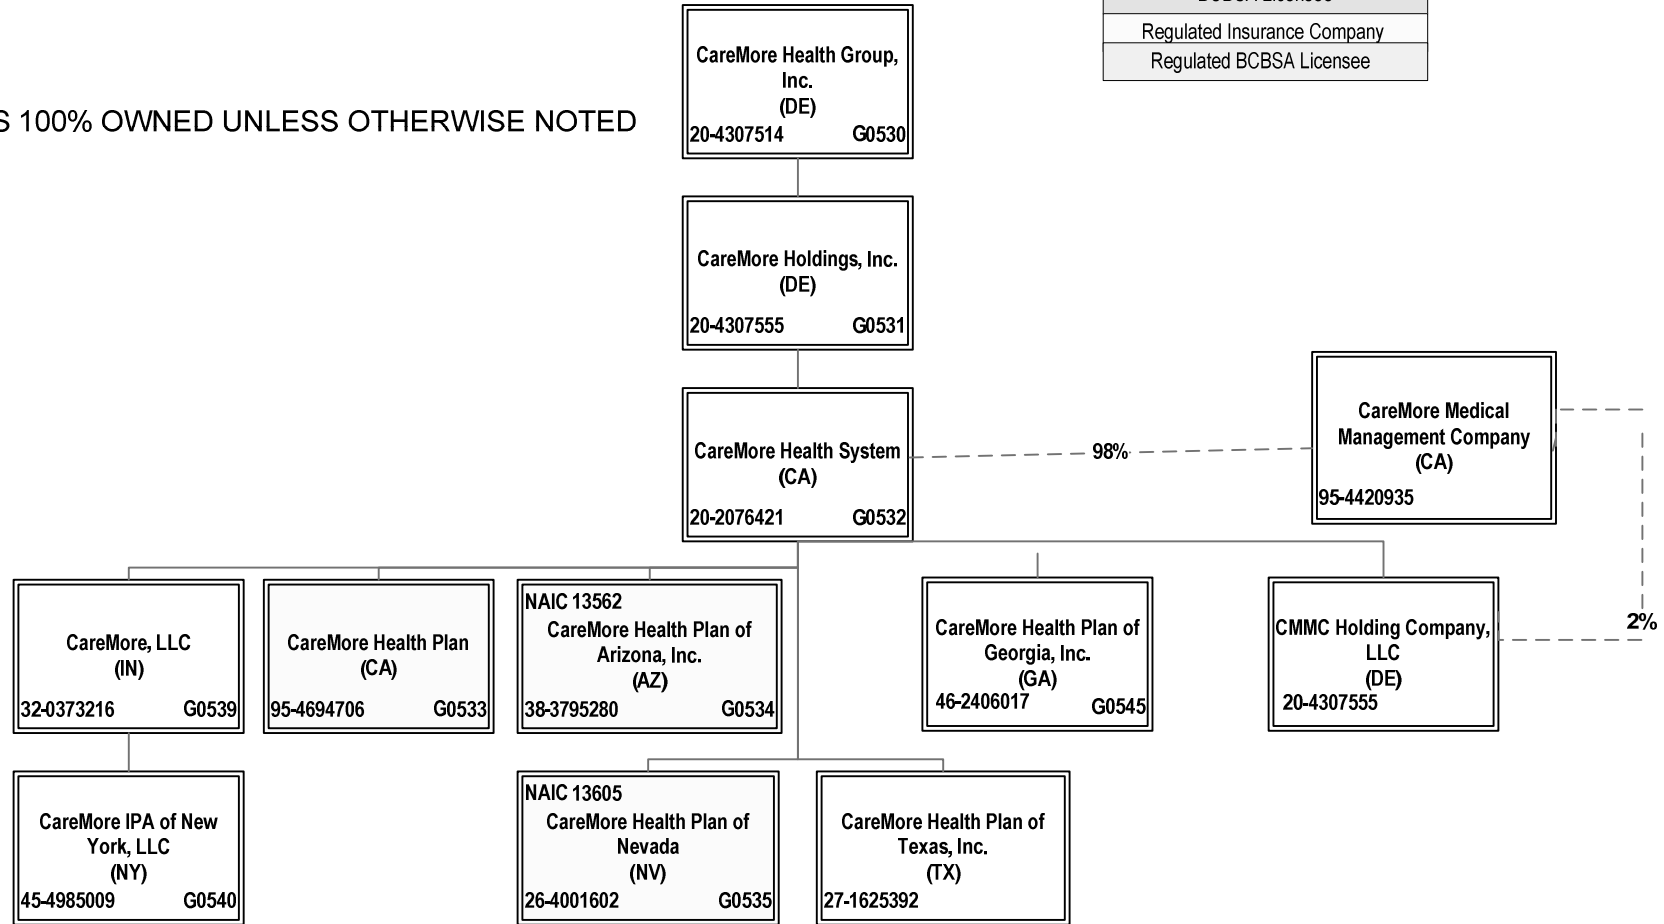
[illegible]

Regulated Insurance Company

Regulated BCBSA Licensee

S 100% OWNED UNLESS OTHERWISE NOTED

CareMore Health Group, Inc.
(DE)
20-4307514 G0530

CareMore Holdings, Inc.
(DE)
20-4307555 G0531

CareMore Health System
(CA)
20-2076421 G0532

98%

CareMore Medical Management Company
(CA)
95-4420935

CareMore, LLC
(IN)
32-0373216 G0539

CareMore Health Plan
(CA)
95-4694706 G0533

NAIC 13562
CareMore Health Plan of Arizona, Inc.
(AZ)
38-3795280 G0534

CareMore Health Plan of Georgia, Inc.
(GA)
46-2406017 G0545

CMMC Holding Company, LLC
(DE)
20-4307555

2%

CareMore IPA of New York, LLC
(NY)
45-4985009 G0540

NAIC 13605
CareMore Health Plan of Nevada
(NV)
26-4001602 G0535

CareMore Health Plan of Texas, Inc.
(TX)
27-1625392